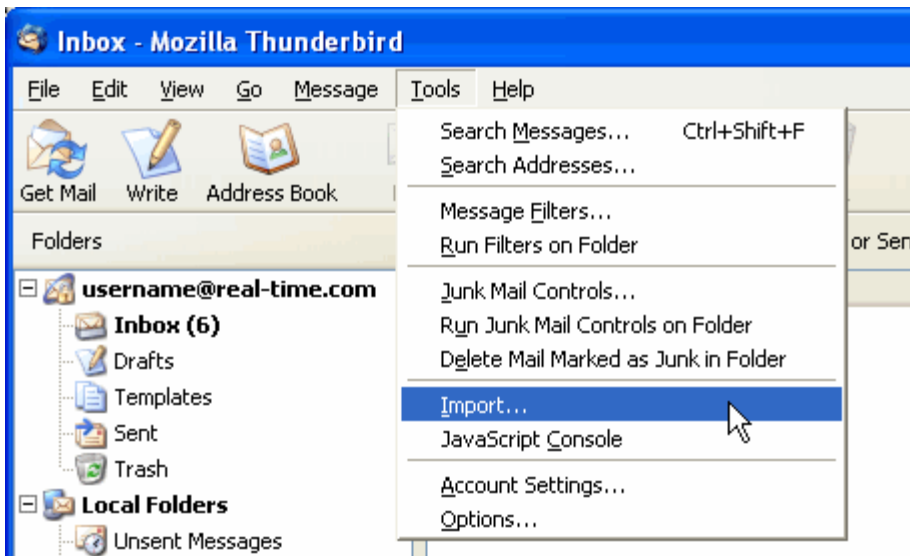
Inbox - Mozilla Thunderbird

File Edit View Go Message Tools Help

Get Mail Write Address Book

Folders

or Sen

username@real-time.com
Inbox (6)
Drafts
Templates
Sent
Trash
Local Folders
Unsent Messages

Search Messages... Ctrl+Shift+F
Search Addresses...
Message Filters...
Run Filters on Folder
Junk Mail Controls...
Run Junk Mail Controls on Folder
Delete Mail Marked as Junk in Folder
Import...
JavaScript Console
Account Settings...
Options...